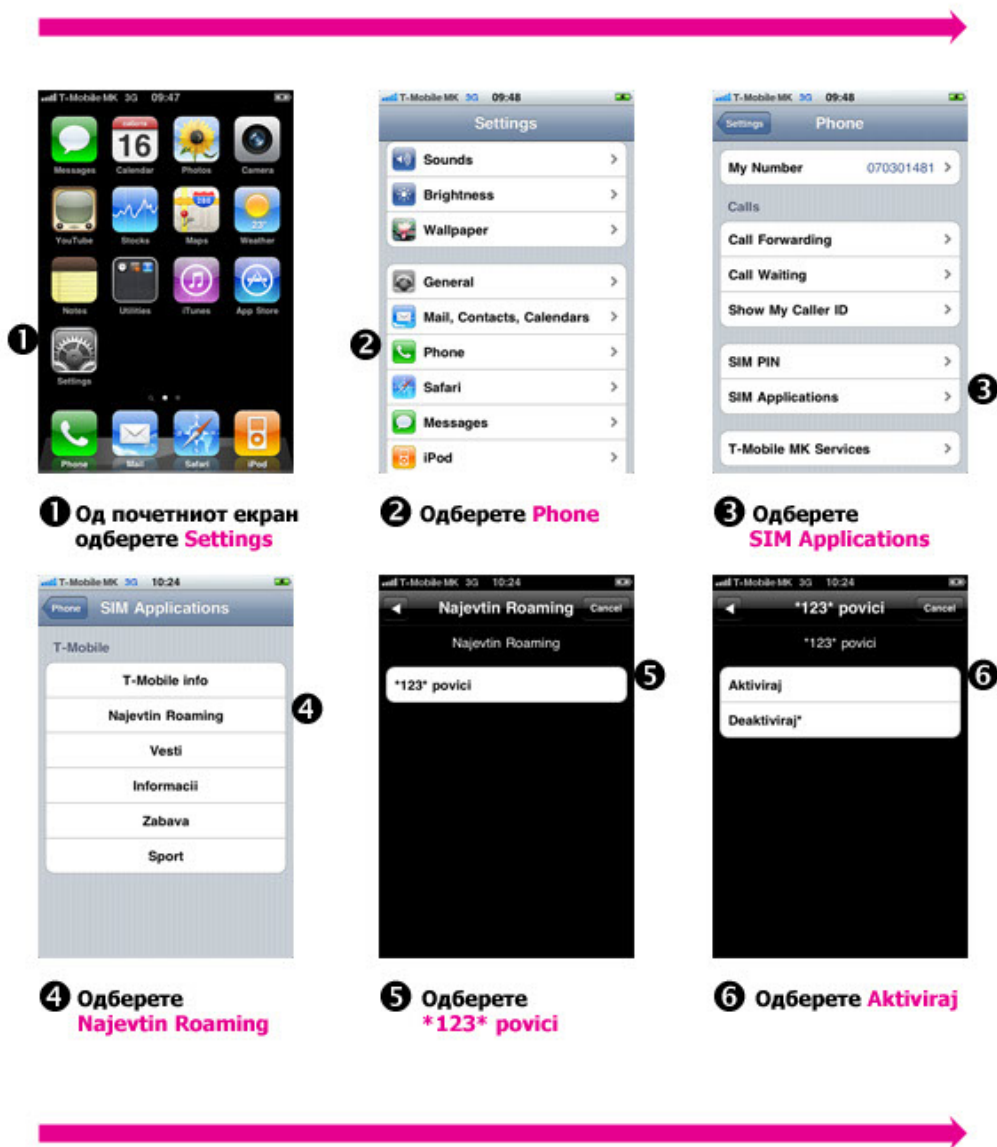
T-Mobile MK 3G 09:47

16

Messages Calendar Photos Camera

YouTube Stocks Maps Weather

23°

Notes Utilities iTunes App Store

❶

Settings

Phone Mail Safari iPod

T-Mobile MK 3G 09:48

Settings

Sounds

Brightness

Wallpaper

General

Mail, Contacts, Calendars

❷

Phone

Safari

Messages

iPod

T-Mobile MK 3G 09:48

Settings

Phone

My Number 070301481

Calls

Call Forwarding

Call Waiting

Show My Caller ID

SIM PIN

SIM Applications

❸

T-Mobile MK Services

❶ Од почетниот екран одберете Settings

❷ Одберете Phone

❸ Одберете SIM Applications

T-Mobile MK 3G 10:24

Phone

SIM Applications

T-Mobile

T-Mobile info

Najevtin Roaming

❹

Vesti

Informacii

Zabava

Sport

T-Mobile MK 3G 10:24

Najevtin Roaming

Cancel

Najevtin Roaming

*123* povici

❺

T-Mobile MK 3G 10:24

*123* povici

Cancel

*123* povici

Aktiviraj

❻

Deaktiviraj*

❹ Одберете Najevtin Roaming

❺ Одберете *123* povici

❻ Одберете Aktiviraj